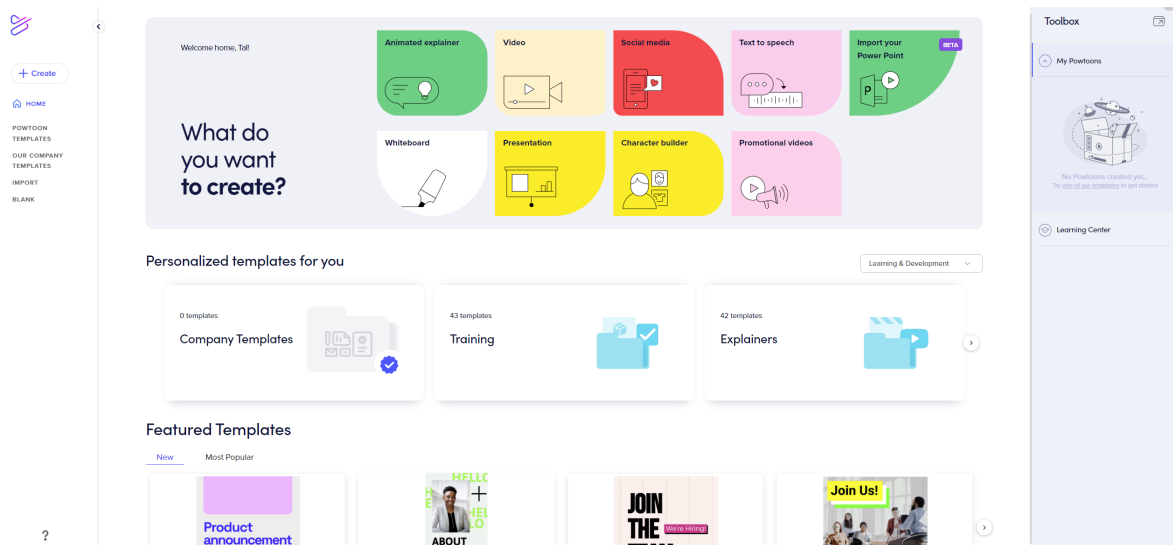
+ Create

HOME

POWTOON TEMPLATES

OUR COMPANY TEMPLATES

IMPORT

BLANK

?

Welcome home, Tal!

What do you want to create?

Animated explainer

Video

Social media

Text to speech

Import your Power Point

BETA

Whiteboard

Presentation

Character builder

Promotional videos

Personalized templates for you

Learning & Development

0 templates

Company Templates

43 templates

Training

42 templates

Explainers

Featured Templates

New

Most Popular

Product announcement

HELLO

HEL

LO

ABOUT

JOIN THE

We're Hiring!

Join Us!

Toolbox

My Powtoons

No Powtoons created yet...

Try one of our templates to get started

Learning Center